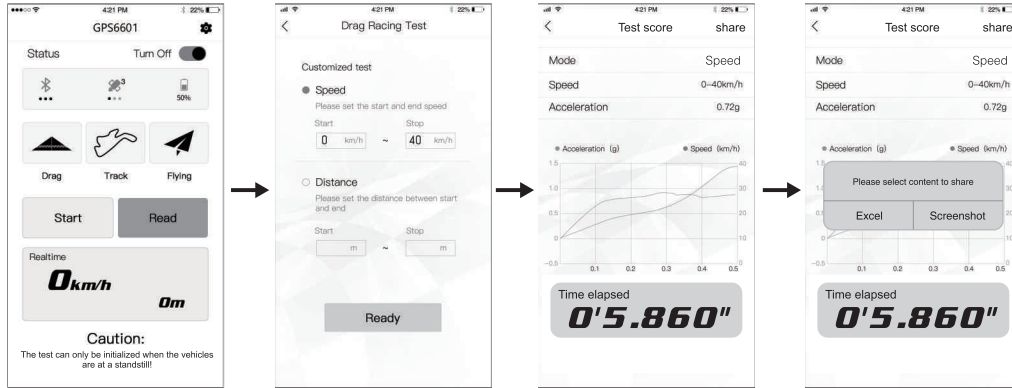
4:21 PM 22%
GPS6601
Status Turn Off
3
50%
Drag Track Flying
Start Read
Realtime
0km/h
0m
Caution:
The test can only be initialized when the vehicles are at a standstill!

4:21 PM 22%
Drag Racing Test
Customized test
Speed
Please set the start and end speed
Start Stop
0 km/h ~ 40 km/h
Distance
Please set the distance between start and end
Start Stop
m ~ m
Ready

4:21 PM 22%
Test score share
Mode Speed
Speed 0~40km/h
Acceleration 0.72g
Acceleration (g) Speed (km/h)
1.5 40
1.0 30
0.5 20
0 10
-0.5 0
0.1 0.2 0.3 0.4 0.5
Time elapsed
0'5.860"

4:21 PM 22%
Test score share
Mode Speed
Speed 0~40km/h
Acceleration 0.72g
Acceleration (g) Speed (km/h)
Please select content to share
Excel Screenshot
-0.5 0
0.1 0.2 0.3 0.4 0.5
Time elapsed
0'5.860"